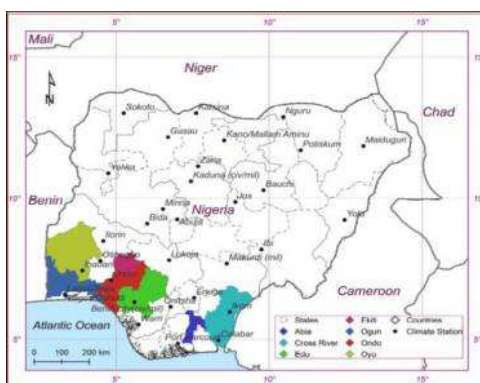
5°
10°
15°
Mali
15°
15°
N
Niger
Chad
Sokoto
Katsina
Nguru
Gusau
Kano/Mallam Aminu
Maiduguri
Potiskum
Yelwa
Zaria
Kaduna (civ/mil)
Bauchi
Benin
10°
10°
Minna
Jos
Bida
Abuja
Nigeria
Yola
Ilorin
Ibi
Oshogbo
Ibadan
Lokoja
Makurdi (mil)
Cameroon
Enugu
Onitsha
Ikom
Benin
Warri
Calabar
Atlantic Ocean
Port Harcourt
5°
5°
0 100 200 km
States
Abia
Cross River
Edo
Ekiti
Ogun
Ondo
Oyo
Countries
Climate Station
5°
10°
15°